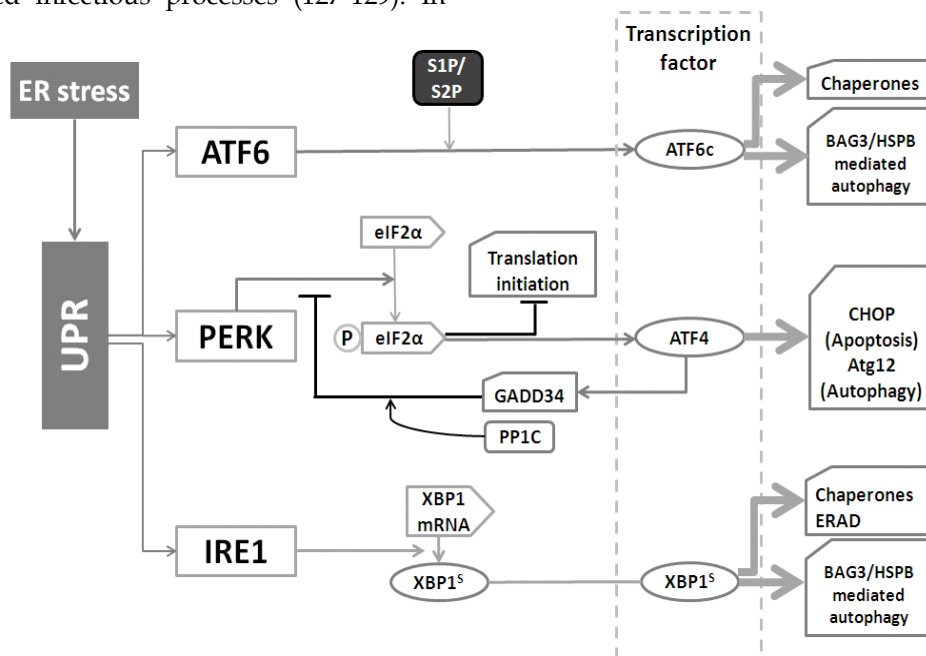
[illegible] infectious processes (127–129). In

ER stress

UPR

S1P/
S2P

Transcription factor

ATF6

ATF6c

Chaperones

BAG3/HSPB mediated autophagy

eIF2α

Translation initiation

PERK

P eIF2α

ATF4

CHOP (Apoptosis) Atg12 (Autophagy)

GADD34

PP1C

XBP1 mRNA

IRE1

XBP1$^{S}$

XBP1$^{S}$

Chaperones ERAD

BAG3/HSPB mediated autophagy